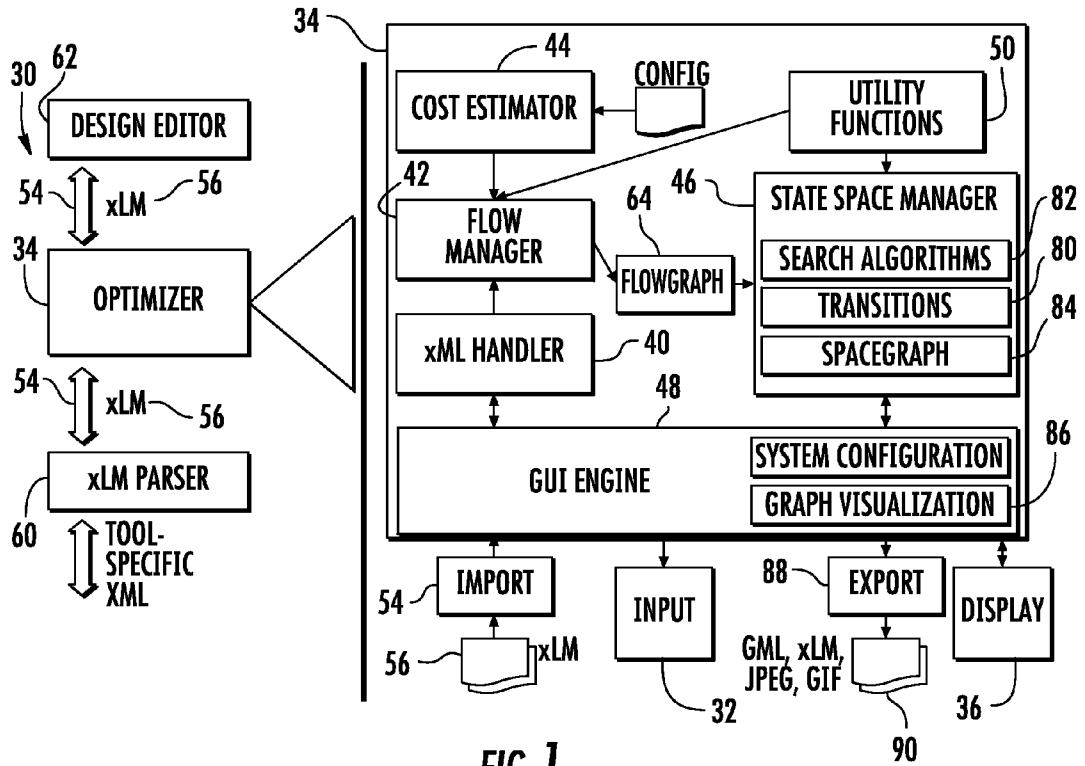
30
62
DESIGN EDITOR
54
xLM
56
34
OPTIMIZER
54
xLM
56
xLM PARSER
60
TOOL-SPECIFIC XML

34
44
COST ESTIMATOR
CONFIG
UTILITY FUNCTIONS
50
42
FLOW MANAGER
64
FLOWGRAPH
46
STATE SPACE MANAGER
82
SEARCH ALGORITHMS
80
TRANSITIONS
84
SPACEGRAPH
xML HANDLER
40
48
GUI ENGINE
86
SYSTEM CONFIGURATION
GRAPH VISUALIZATION
IMPORT
54
56
xLM
INPUT
32
88
EXPORT
GML, xLM, JPEG, GIF
90
DISPLAY
36

FIG. 1